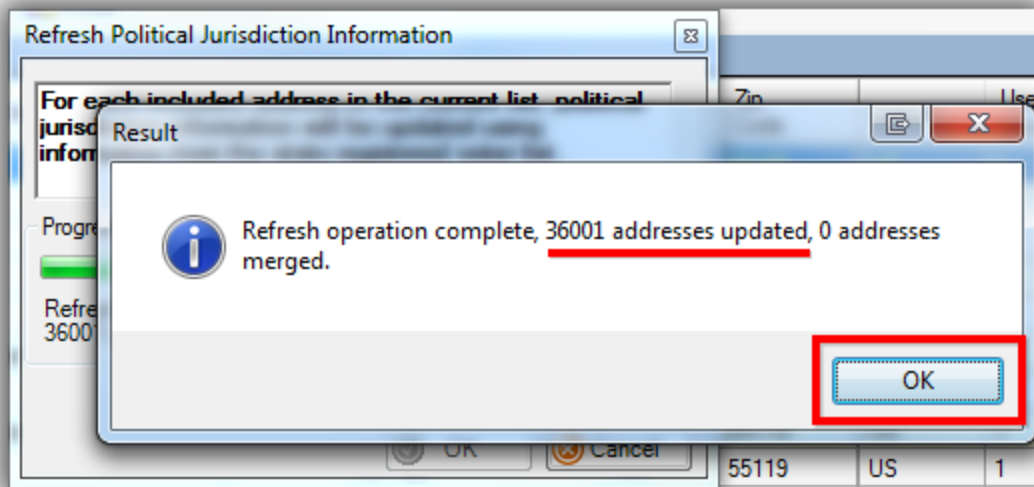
Refresh Political Jurisdiction Information

For each included address in the current list, political jurisd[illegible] infor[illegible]

Progre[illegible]

Refre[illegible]
3600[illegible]

Zip

Use

Result

Refresh operation complete, 36001 addresses updated, 0 addresses merged.

OK

OK

Cancel

55119 | US | 1